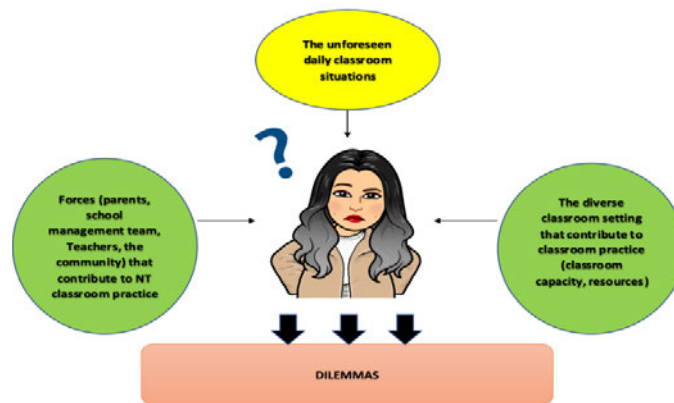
The unforeseen daily classroom situations

?

Forces (parents, school management team, Teachers, the community) that contribute to NT classroom practice

The diverse classroom setting that contribute to classroom practice (classroom capacity, resources)

DILEMMAS